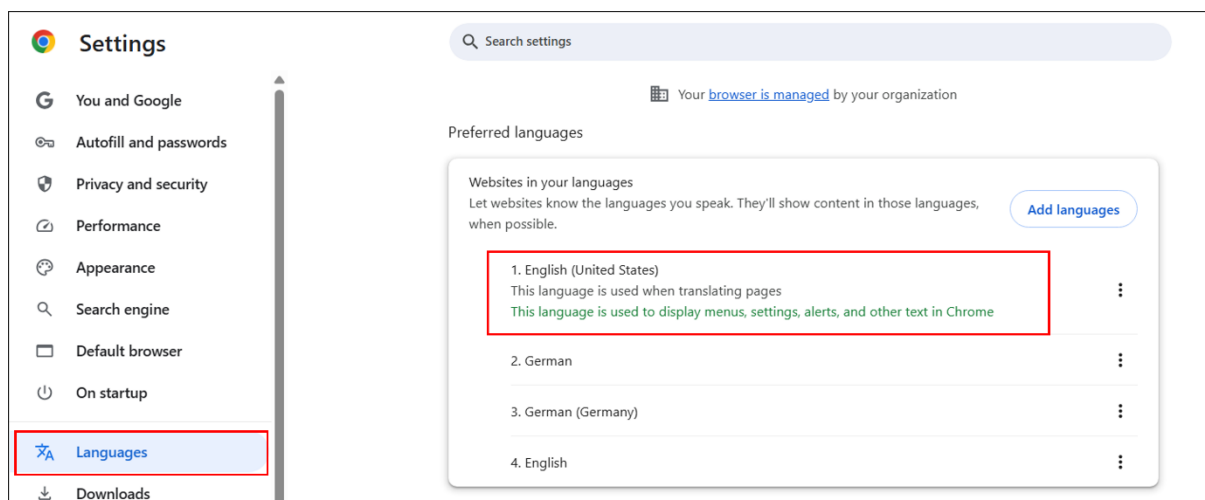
Settings

You and Google
Autofill and passwords
Privacy and security
Performance
Appearance
Search engine
Default browser
On startup
Languages
Downloads

Search settings

Your browser is managed by your organization

Preferred languages

Websites in your languages
Let websites know the languages you speak. They'll show content in those languages, when possible.

Add languages

1. English (United States)
This language is used when translating pages
This language is used to display menus, settings, alerts, and other text in Chrome

2. German

3. German (Germany)

4. English